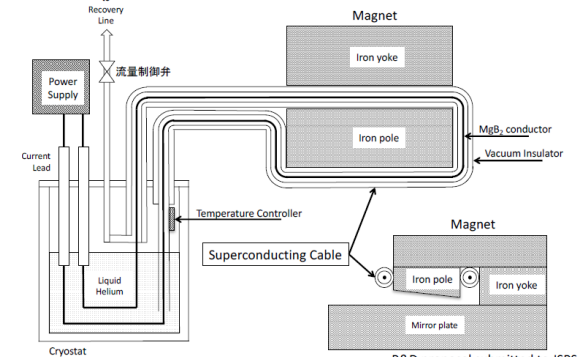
Recovery Line

流量制御弁

Power Supply

Current Lead

Liquid Helium

Cryostat

Magnet

Iron yoke

Iron pole

$MgB_2$ conductor

Vacuum Insulator

Temperature Controller

Superconducting Cable

Magnet

Iron pole

Iron yoke

Mirror plate

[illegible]